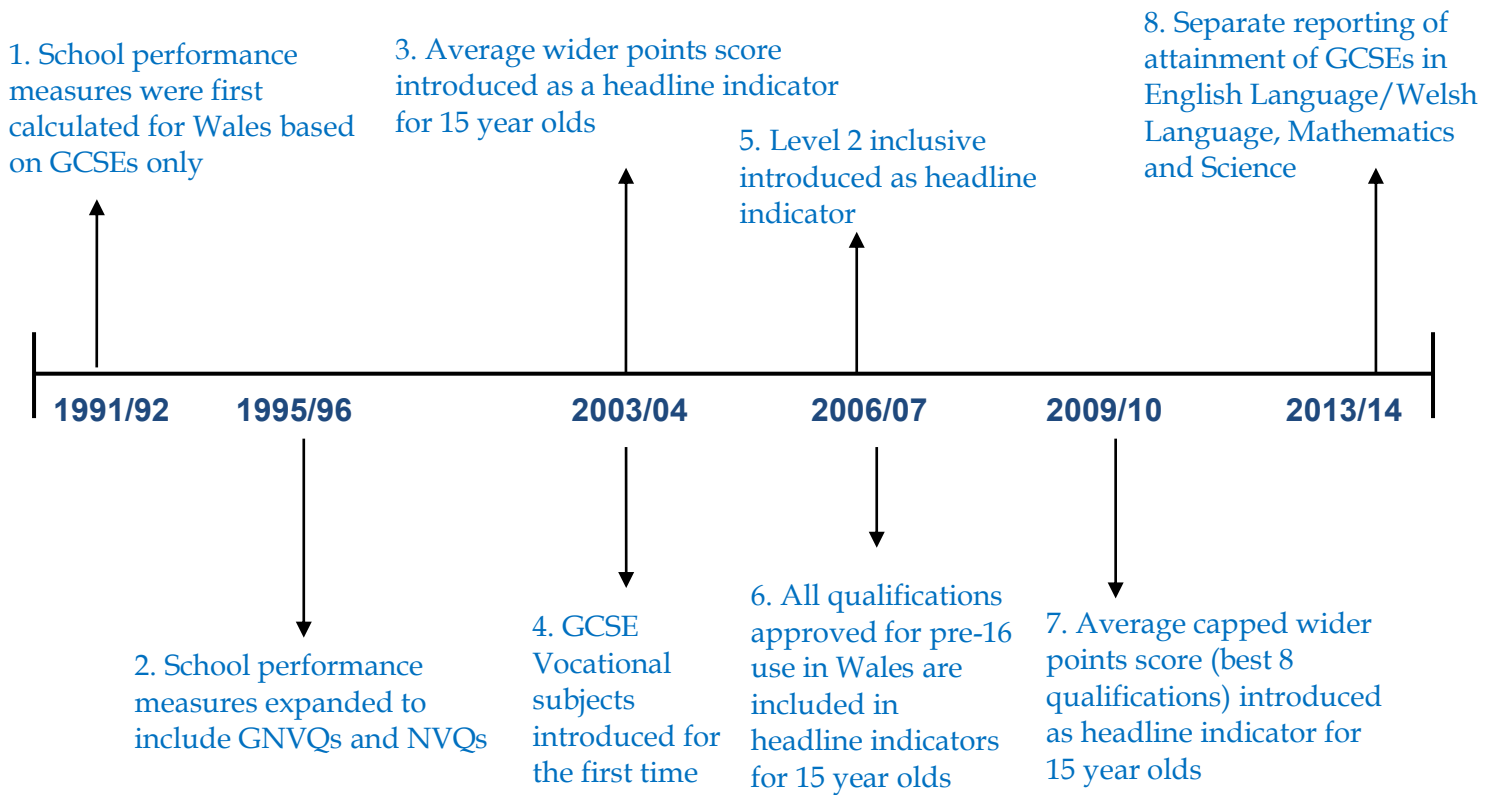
1. School performance measures were first calculated for Wales based on GCSEs only

3. Average wider points score introduced as a headline indicator for 15 year olds

5. Level 2 inclusive introduced as headline indicator

8. Separate reporting of attainment of GCSEs in English Language/Welsh Language, Mathematics and Science

1991/92
1995/96
2003/04
2006/07
2009/10
2013/14

2. School performance measures expanded to include GNVQs and NVQs

4. GCSE Vocational subjects introduced for the first time

6. All qualifications approved for pre-16 use in Wales are included in headline indicators for 15 year olds

7. Average capped wider points score (best 8 qualifications) introduced as headline indicator for 15 year olds